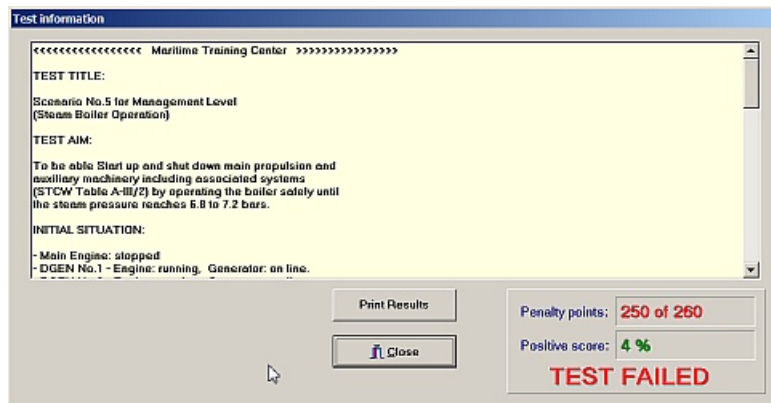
Test information

<<<<<<<<<<<<<<<<< Maritime Training Center >>>>>>>>>>>>>>>>

TEST TITLE:

Scenario No.5 for Management Level
(Steam Boiler Operation)

TEST AIM:

To be able Start up and shut down main propulsion and auxiliary machinery including associated systems (STCW Table A-III/2) by operating the boiler safely until the steam pressure reaches 6.8 to 7.2 bars.

INITIAL SITUATION:

- Main Engine: stopped
- DGEN No.1 - Engine: running, Generator: on line.
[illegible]

Print Results

Close

Penalty points: 250 of 260

Positive score: 4 %

TEST FAILED